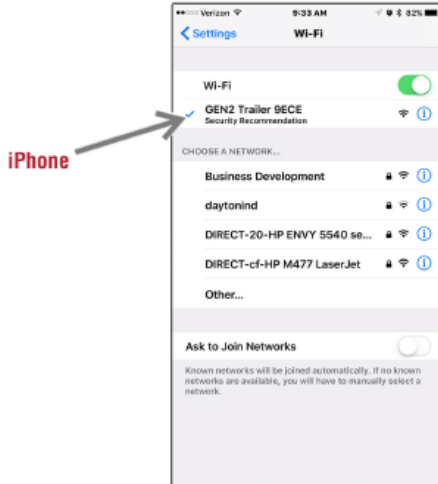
iPhone

●●○○○ Verizon
9:33 AM
82%

< Settings
Wi-Fi

Wi-Fi

GEN2 Trailer 9ECE
Security Recommendation

CHOOSE A NETWORK...

Business Development

daytonind

DIRECT-20-HP ENVY 5540 se...

DIRECT-cf-HP M477 LaserJet

Other...

Ask to Join Networks

Known networks will be joined automatically. If no known networks are available, you will have to manually select a network.